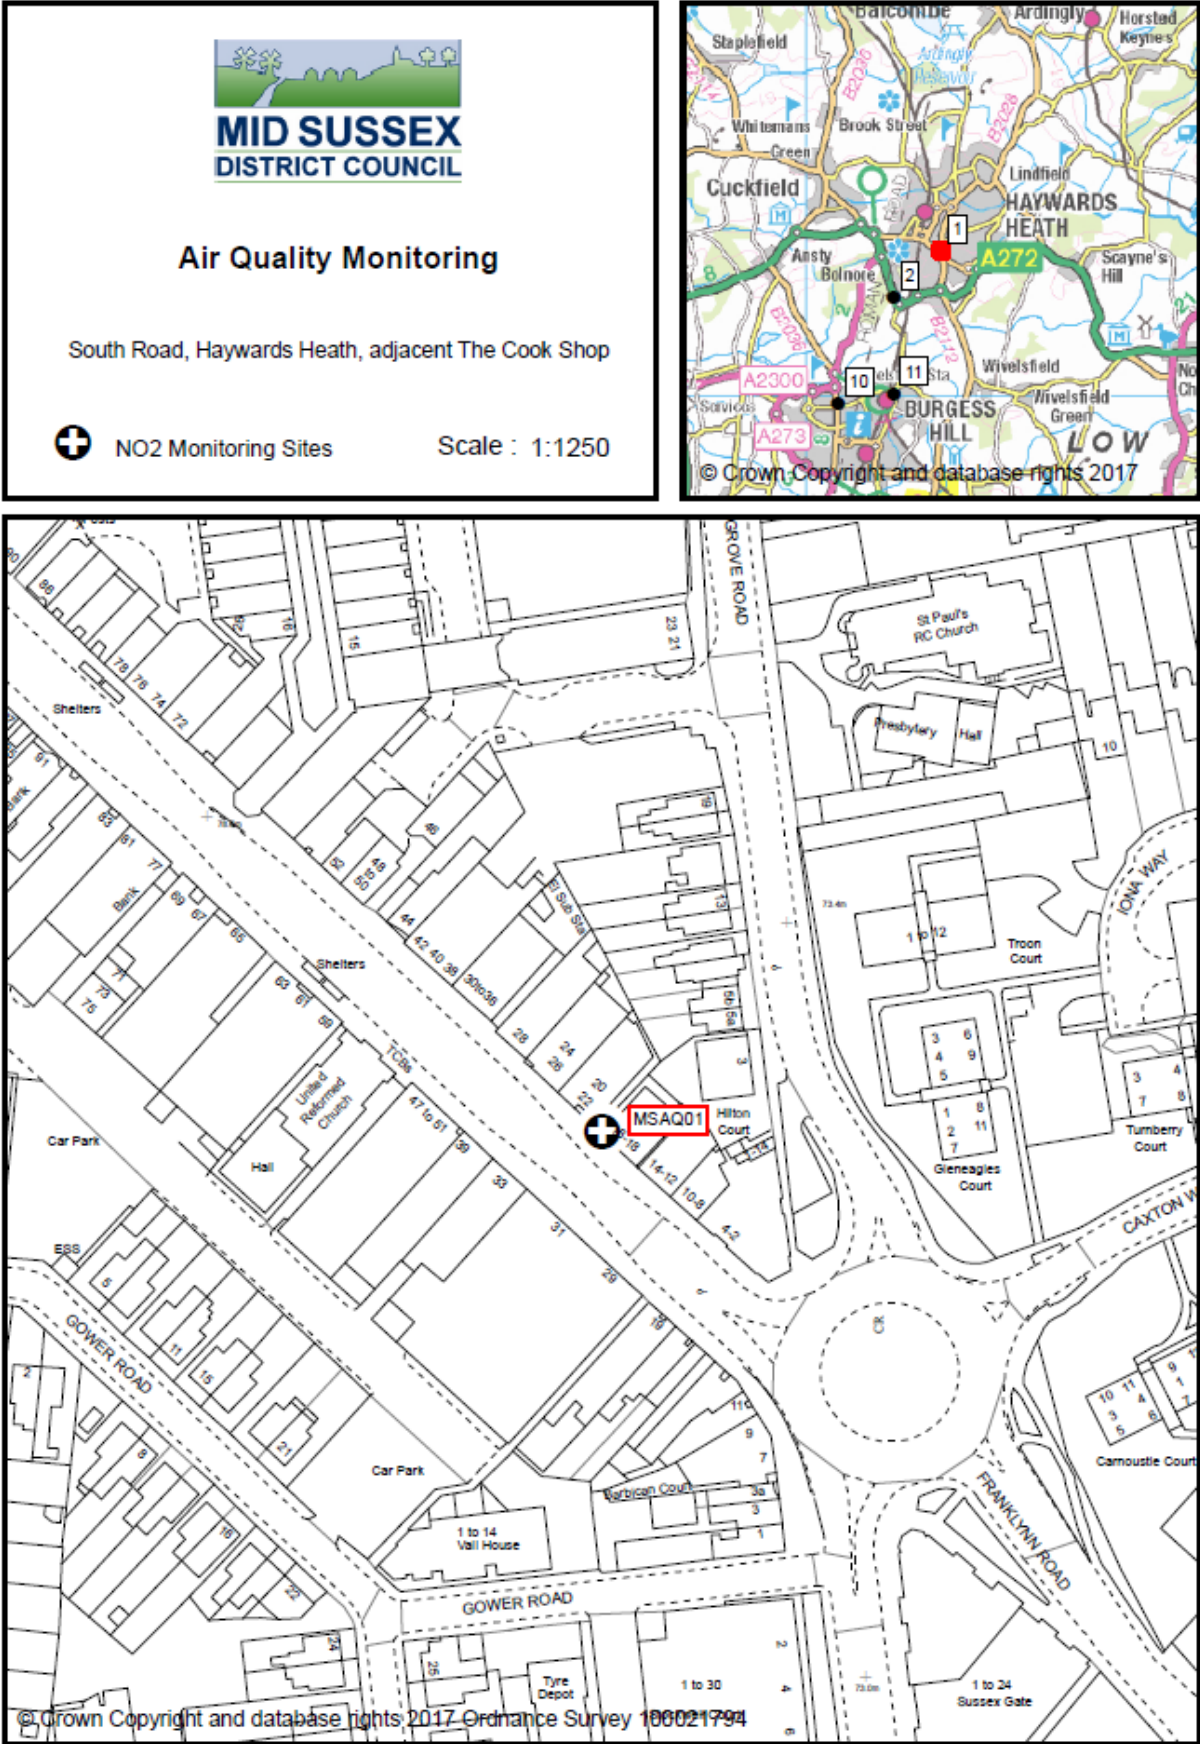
MID SUSSEX
DISTRICT COUNCIL

Air Quality Monitoring

South Road, Haywards Heath, adjacent The Cook Shop

NO2 Monitoring Sites

Scale : 1:1250

Balcombe
Ardingly
Horsted Keynes
Staplefield
Ardingly Reservoir
B2036
B2028
Whitemans Green
Brook Street
Cuckfield
Lindfield
HAYWARDS HEATH
1
A272
Ansty
Bolnore
2
Scayne's Hill
B2036
B2112
A2300
10
11
Wivelsfield
Wivelsfield Green
BURGESS HILL
A273
LOW
© Crown Copyright and database rights 2017

GROVE ROAD
St Paul's RC Church
Presbytery
Hall
10
Shelters
Bank
Shelters
Bank
IONA WAY
1 to 12
Troon Court
TCBs
Hilton Court
MSAQ01
United Reformed Church
Hall
Car Park
47 to 61
El Sub Sta
42 40 38
30to36
Gleneagles Court
Turnberry Court
CAXTON W
ESS
GOWER ROAD
Car Park
Barbican Court
1 to 14 Vail House
GOWER ROAD
FRANKLYNN ROAD
Carnoustie Court
Tyre Depot
1 to 30
1 to 24 Sussex Gate
© Crown Copyright and database rights 2017 Ordnance Survey 100021794